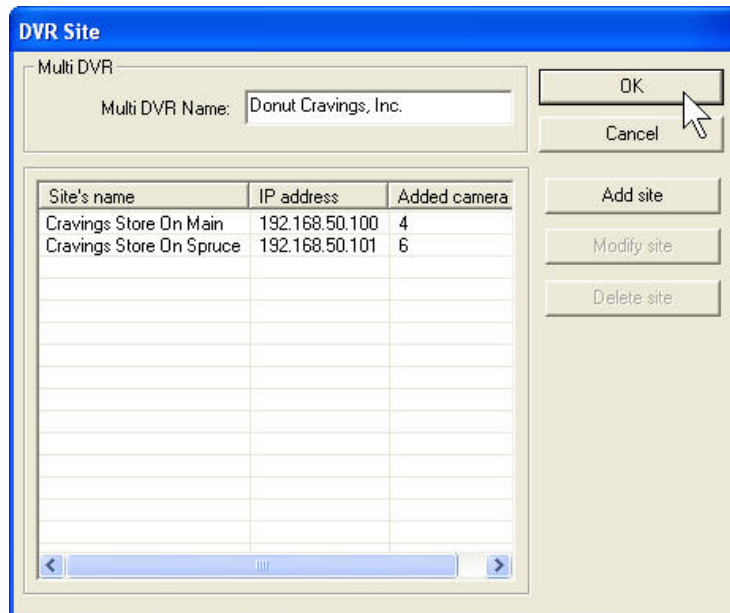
DVR Site

Multi DVR

Multi DVR Name: Donut Cravings, Inc.

OK

Cancel

| Site's name | IP address | Added camera |
|---|---|---|
| Cravings Store On Main | 192.168.50.100 | 4 |
| Cravings Store On Spruce | 192.168.50.101 | 6 |

Add site

Modify site

Delete site